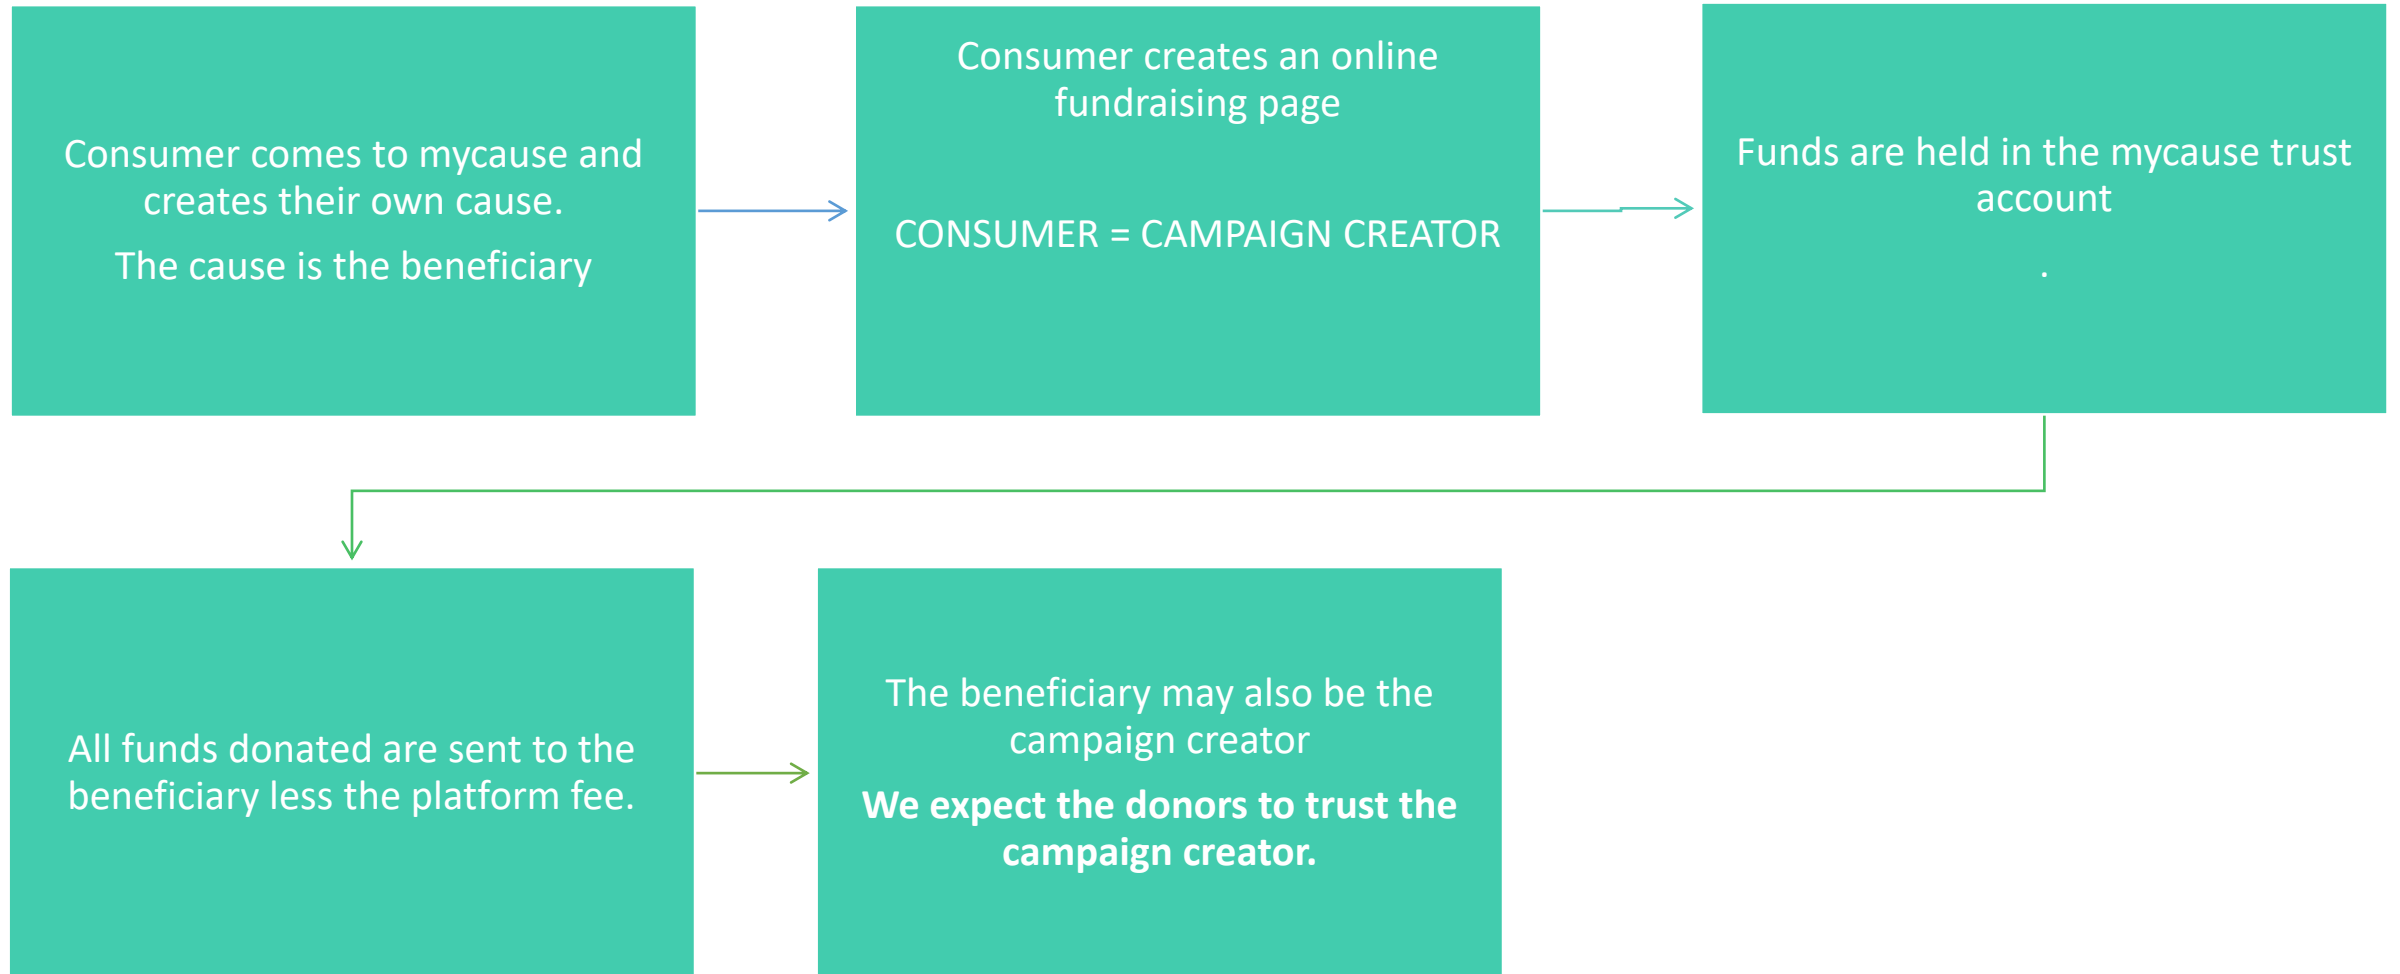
Consumer comes to mycause and creates their own cause.

The cause is the beneficiary

Consumer creates an online fundraising page

CONSUMER = CAMPAIGN CREATOR

Funds are held in the mycause trust account

.

All funds donated are sent to the beneficiary less the platform fee.

The beneficiary may also be the campaign creator

**We expect the donors to trust the campaign creator.**